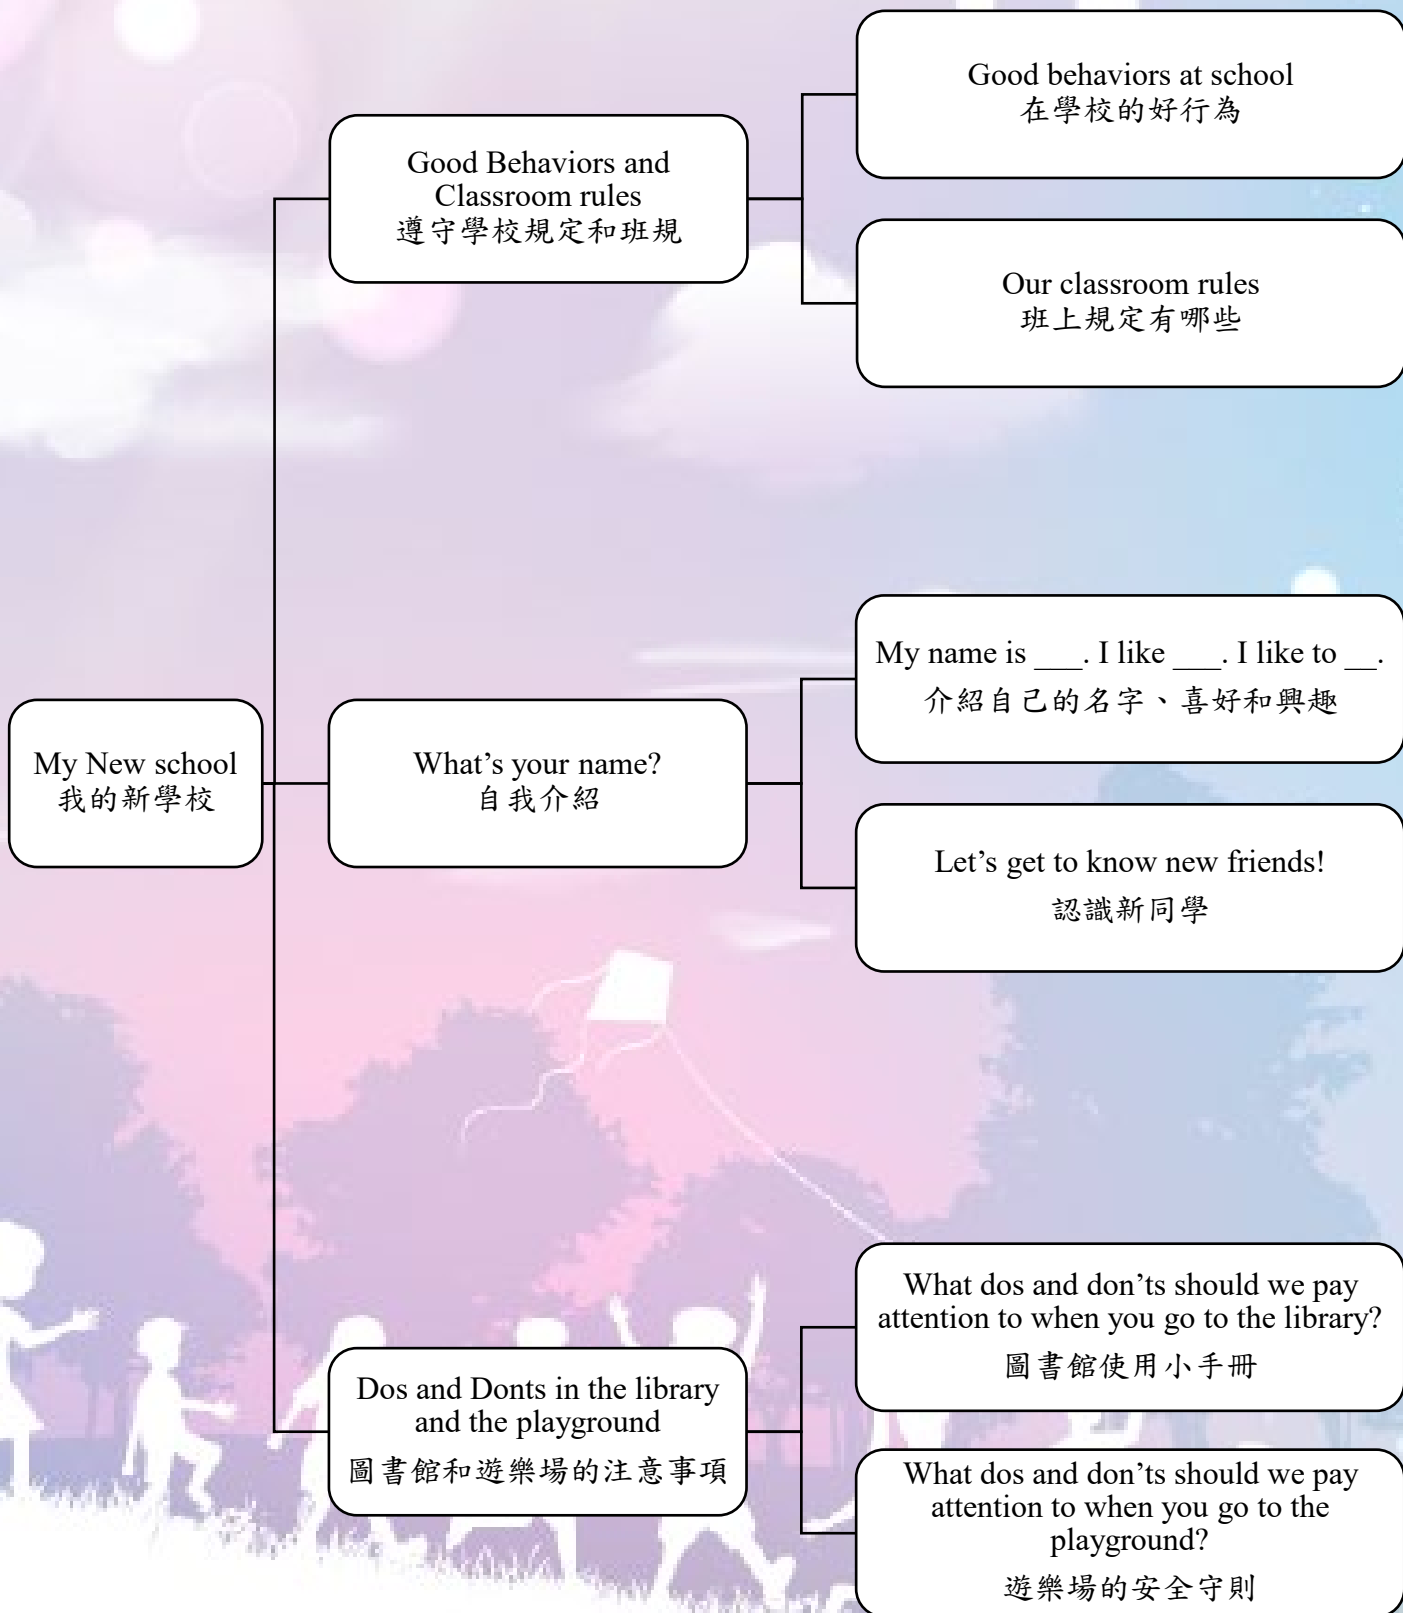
My New school
我的新學校

Good Behaviors and Classroom rules
遵守學校規定和班規

Good behaviors at school
在學校的好行為

Our classroom rules
班上規定有哪些

What’s your name?
自我介紹

My name is ___. I like ___. I like to __.
介紹自己的名字、喜好和興趣

Let’s get to know new friends!
認識新同學

Dos and Donts in the library and the playground
圖書館和遊樂場的注意事項

What dos and don’ts should we pay attention to when you go to the library?
圖書館使用小手冊

What dos and don’ts should we pay attention to when you go to the playground?
遊樂場的安全守則